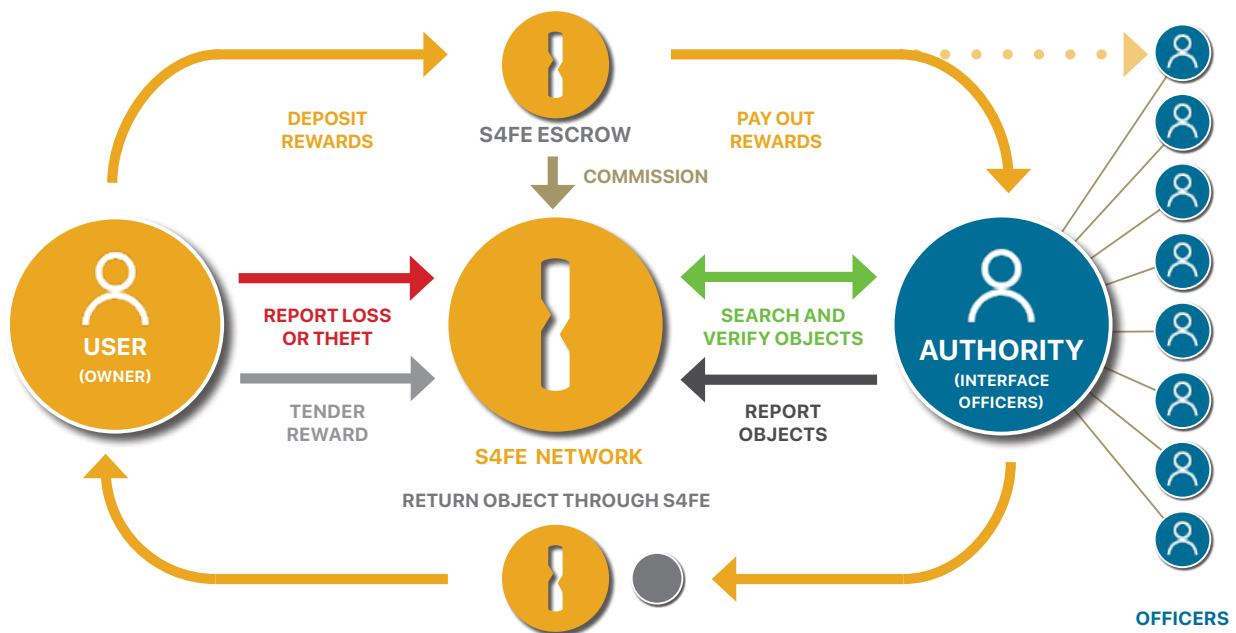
DEPOSIT REWARDS

S4FE ESCROW

PAY OUT REWARDS

COMMISSION

USER
(OWNER)

REPORT LOSS OR THEFT

TENDER REWARD

S4FE NETWORK

SEARCH AND VERIFY OBJECTS

REPORT OBJECTS

AUTHORITY
(INTERFACE OFFICERS)

RETURN OBJECT THROUGH S4FE

OFFICERS